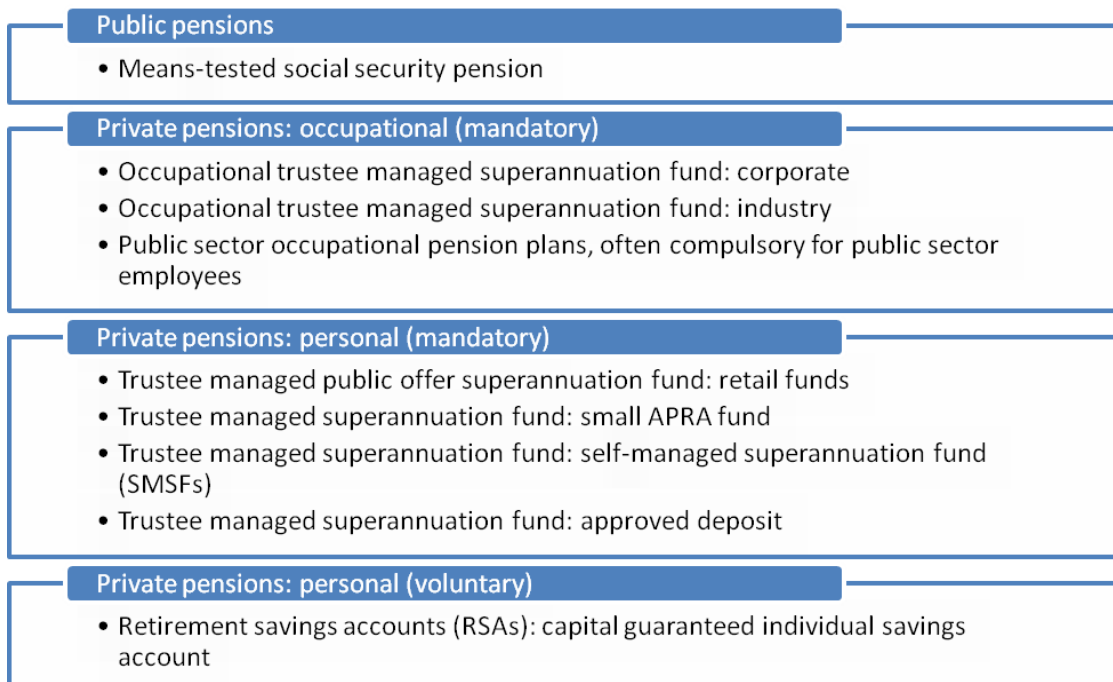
Public pensions

• Means-tested social security pension

Private pensions: occupational (mandatory)

• Occupational trustee managed superannuation fund: corporate
• Occupational trustee managed superannuation fund: industry
• Public sector occupational pension plans, often compulsory for public sector employees

Private pensions: personal (mandatory)

• Trustee managed public offer superannuation fund: retail funds
• Trustee managed superannuation fund: small APRA fund
• Trustee managed superannuation fund: self-managed superannuation fund (SMSFs)
• Trustee managed superannuation fund: approved deposit

Private pensions: personal (voluntary)

• Retirement savings accounts (RSAs): capital guaranteed individual savings account